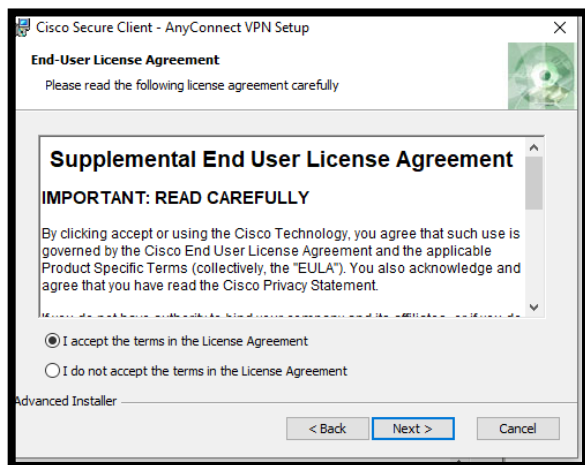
Cisco Secure Client - AnyConnect VPN Setup

×

End-User License Agreement

Please read the following license agreement carefully

Supplemental End User License Agreement

IMPORTANT: READ CAREFULLY

By clicking accept or using the Cisco Technology, you agree that such use is governed by the Cisco End User License Agreement and the applicable Product Specific Terms (collectively, the "EULA"). You also acknowledge and agree that you have read the Cisco Privacy Statement.

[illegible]

I accept the terms in the License Agreement

I do not accept the terms in the License Agreement

Advanced Installer

< Back

Next >

Cancel